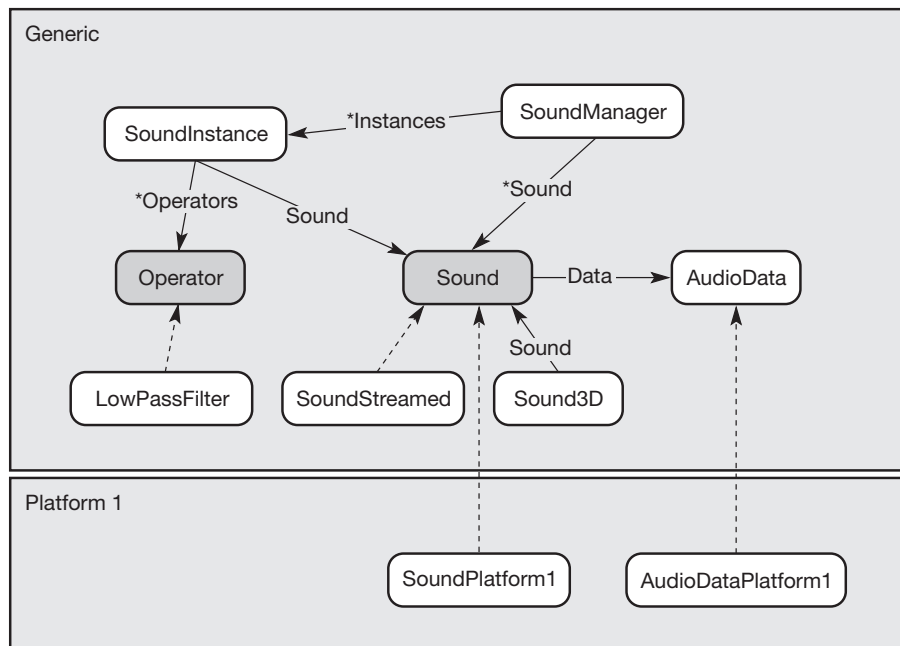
Generic

SoundInstance

*Instances

SoundManager

*Operators

Sound

*Sound

Operator

Sound

Data

AudioData

Sound

LowPassFilter

SoundStreamed

Sound3D

Platform 1

SoundPlatform1

AudioDataPlatform1